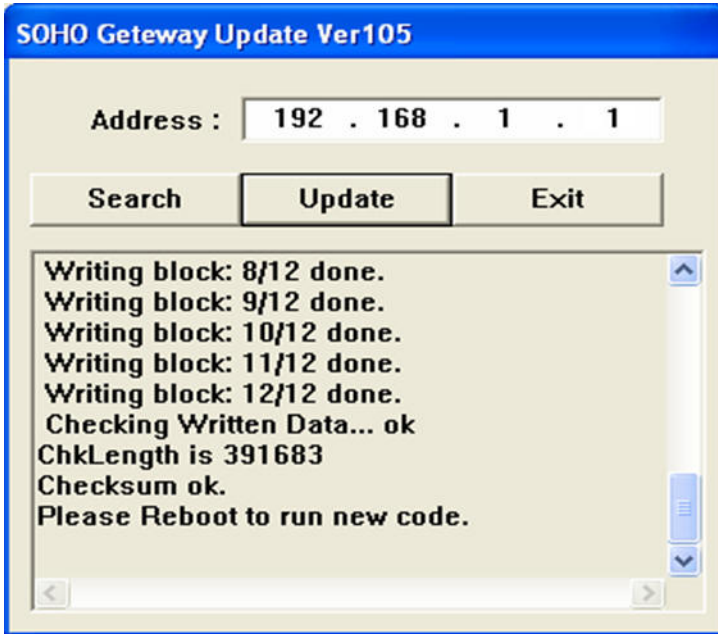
SOHO Geteway Update Ver105

Address : 192 . 168 . 1 . 1

Search Update Exit

Writing block: 8/12 done.
Writing block: 9/12 done.
Writing block: 10/12 done.
Writing block: 11/12 done.
Writing block: 12/12 done.
Checking Written Data... ok
ChkLength is 391683
Checksum ok.
Please Reboot to run new code.